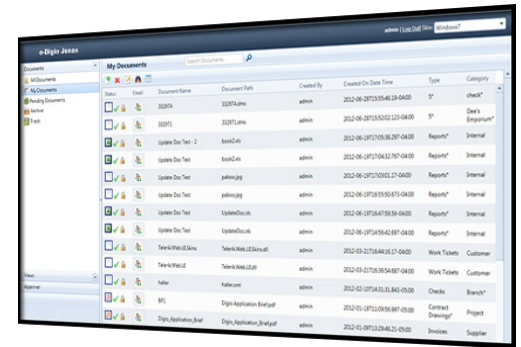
e-Digio Jonas

admin | Log Out Skin: Windows7

Documents
All Documents
My Documents
Pending Documents
Archive
Trash

My Documents
Search Documents

| Status | Email | Document Name | Document Path | Created By | Created On Date Time | Type | Category |
|---|---|---|---|---|---|---|---|
| | | 332974 | 332974.dmo | admin | 2012-06-28T15:56:18-04:00 | 5* | check* |
| | | 332971 | 332971.dmo | admin | 2012-06-28T15:52:02.123-04:00 | 5* | Dee's Emporium* |
| | | Update Doc Test - 2 | book2.xls | admin | 2012-06-19T17:05:38.297-04:00 | Reports* | Internal |
| | | Update Doc Test | book2.xls | admin | 2012-06-19T17:04:32.767-04:00 | Reports* | Internal |
| | | Update Doc Test | paboos.jpg | admin | 2012-06-19T17:03:01.17-04:00 | Reports* | Internal |
| | | Update Doc Test | paboos.jpg | admin | 2012-06-19T16:55:50.673-04:00 | Reports* | Internal |
| | | Update Doc Test | UpdateDoc.xls | admin | 2012-06-19T16:47:59.56-04:00 | Reports* | Internal |
| | | Update Doc Test | UpdateDoc.xls | admin | 2012-06-19T14:59:42.697-04:00 | Reports* | Internal |
| | | Telerik.Web.UI.Skins | Telerik.Web.UI.Skins.dll | admin | 2012-03-21T16:44:16.17-04:00 | Work Tickets | Customer |
| | | Telerik.Web.UI | Telerik.Web.UI.dll | admin | 2012-03-21T16:36:54.687-04:00 | Work Tickets | Customer |
| | | heller | heller.xml | admin | 2012-02-10T14:31:31.82-05:00 | Checks | Branch* |
| | | BP1 | Digio-Application Brief.pdf | admin | 2012-01-18T11:09:56.897-05:00 | Contract Drawings* | Project |
| | | Digio_Application_Brief | Digio_Application_Brief.pdf | admin | 2012-01-09T13:29:46.21-05:00 | Invoices | Supplier |

Views
Approver